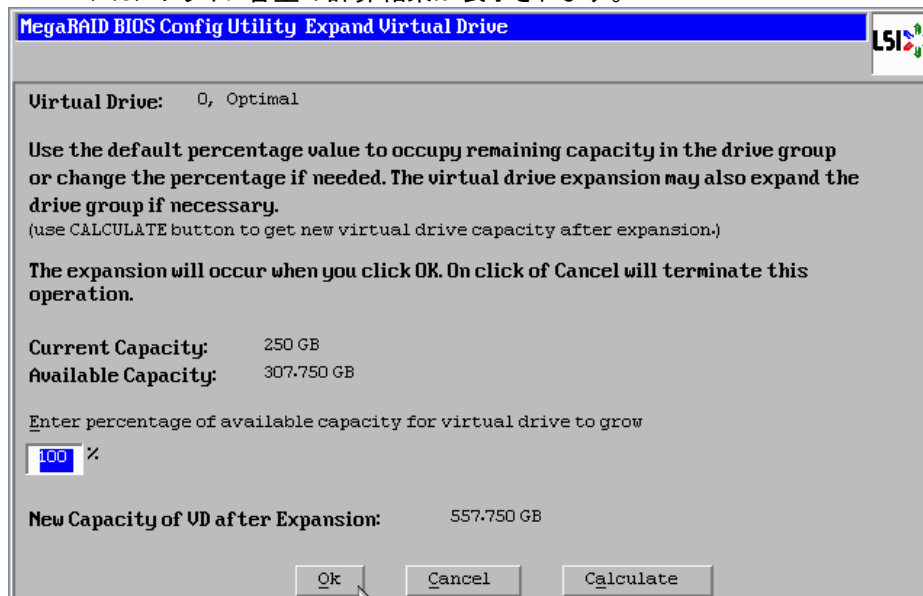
MegaRAID BIOS Config Utility Expand Virtual Drive

LSI

Virtual Drive: 0, Optimal

Use the default percentage value to occupy remaining capacity in the drive group or change the percentage if needed. The virtual drive expansion may also expand the drive group if necessary.
(use CALCULATE button to get new virtual drive capacity after expansion.)

The expansion will occur when you click OK. On click of Cancel will terminate this operation.

Current Capacity: 250 GB
Available Capacity: 307.750 GB

Enter percentage of available capacity for virtual drive to grow
100 %

New Capacity of VD after Expansion: 557.750 GB

Ok Cancel Calculate